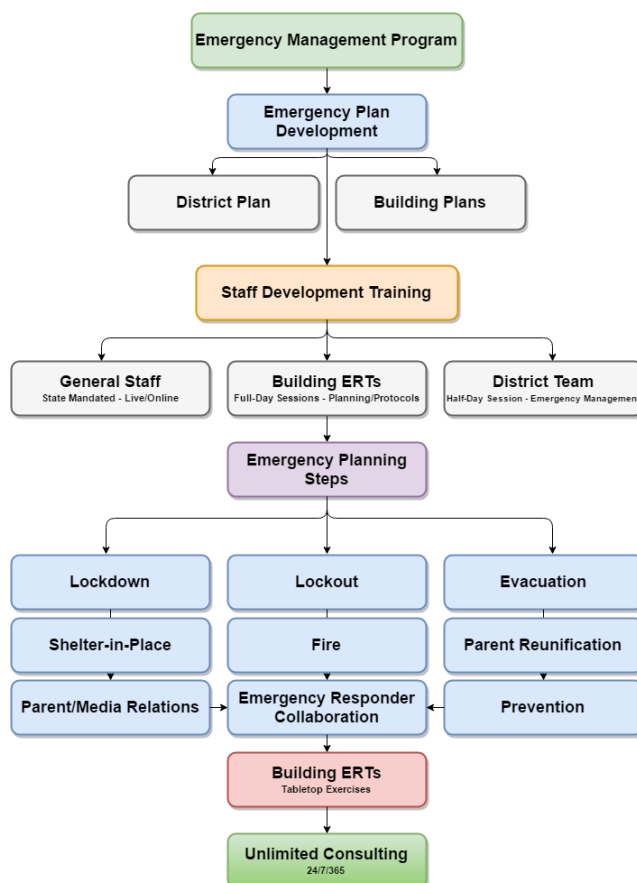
Emergency Management Program

Emergency Plan Development

District Plan

Building Plans

Staff Development Training

General Staff
State Mandated - Live/Online

Building ERTs
Full-Day Sessions - Planning/Protocols

District Team
Half-Day Session - Emergency Managemen

Emergency Planning Steps

Lockdown

Lockout

Evacuation

Shelter-in-Place

Fire

Parent Reunification

Parent/Media Relations

Emergency Responder Collaboration

Prevention

Building ERTs
Tabletop Exercises

Unlimited Consulting
24/7/365